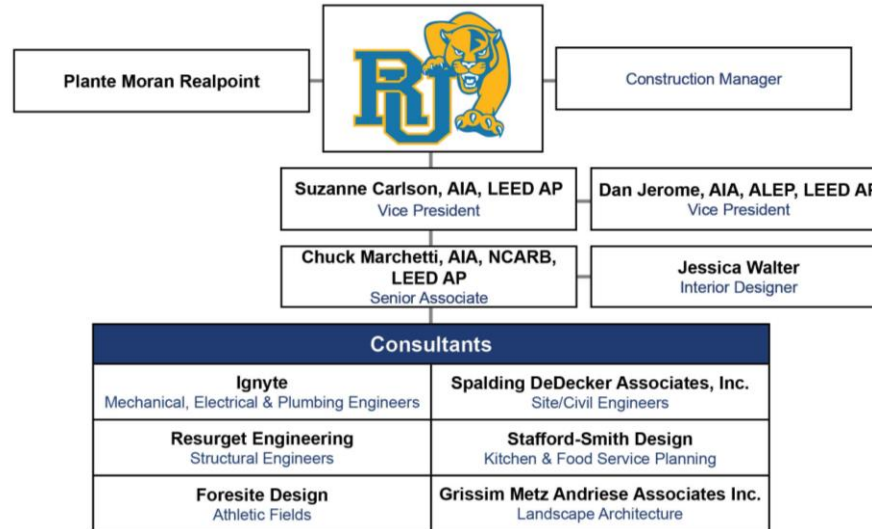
Plante Moran Realpoint

RU

Construction Manager

Suzanne Carlson, AIA, LEED AP
Vice President

Dan Jerome, AIA, ALEP, LEED AP
Vice President

Chuck Marchetti, AIA, NCARB, LEED AP
Senior Associate

Jessica Walter
Interior Designer

Consultants

| Ignyte<br>Mechanical, Electrical & Plumbing Engineers | Spalding DeDecker Associates, Inc.<br>Site/Civil Engineers |
|---|---|
| Resurget Engineering<br>Structural Engineers | Stafford-Smith Design<br>Kitchen & Food Service Planning |
| Foresite Design<br>Athletic Fields | Grissim Metz Andriese Associates Inc.<br>Landscape Architecture |